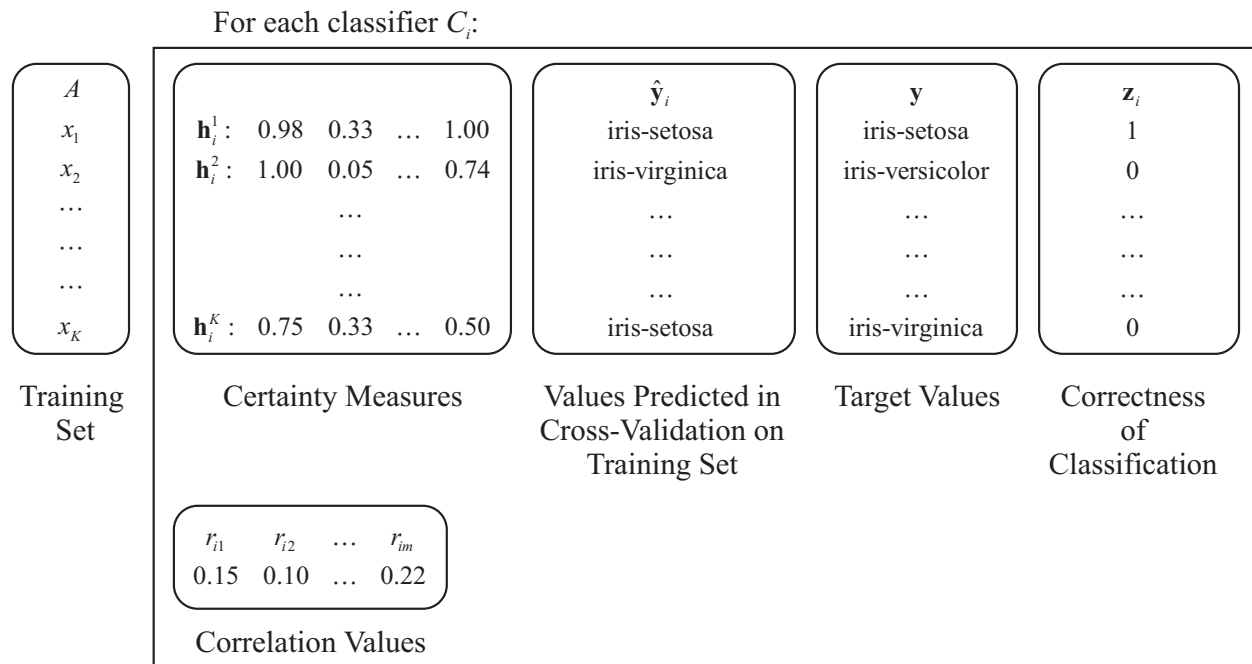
For each classifier $C_i$:

$A$
$x_1$
$x_2$
…
…
…
$x_K$

Training Set

$\mathbf{h}_i^1$: 0.98 0.33 … 1.00
$\mathbf{h}_i^2$: 1.00 0.05 … 0.74
…
…
…
$\mathbf{h}_i^K$: 0.75 0.33 … 0.50

Certainty Measures

$\hat{\mathbf{y}}_i$
iris-setosa
iris-virginica
…
…
…
iris-setosa

Values Predicted in Cross-Validation on Training Set

$\mathbf{y}$
iris-setosa
iris-versicolor
…
…
…
iris-virginica

Target Values

$\mathbf{z}_i$
1
0
…
…
…
0

Correctness of Classification

$r_{i1}$ $r_{i2}$ … $r_{im}$
0.15 0.10 … 0.22

Correlation Values